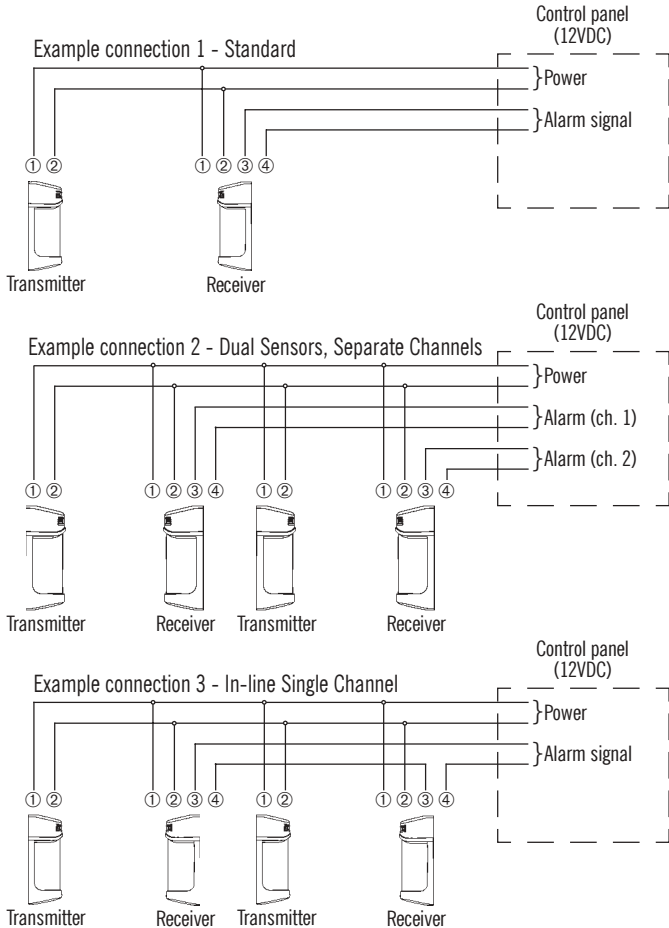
Control panel (12VDC)

Example connection 1 - Standard

Power

Alarm signal

① ②

① ② ③ ④

Transmitter

Receiver

Control panel (12VDC)

Example connection 2 - Dual Sensors, Separate Channels

Power

Alarm (ch. 1)

Alarm (ch. 2)

① ②

① ② ③ ④

① ②

① ② ③ ④

Transmitter

Receiver

Transmitter

Receiver

Control panel (12VDC)

Example connection 3 - In-line Single Channel

Power

Alarm signal

① ②

① ② ③ ④

① ②

① ② ③ ④

Transmitter

Receiver

Transmitter

Receiver